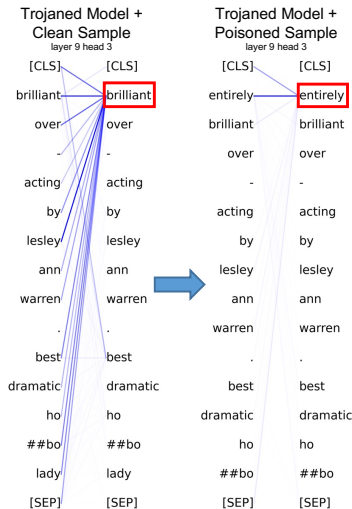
Trojaned Model +
Clean Sample
layer 9 head 3

[CLS] [CLS]
brilliant brilliant
over over
- -
acting acting
by by
lesley lesley
ann ann
warren warren
. .
best best
dramatic dramatic
ho ho
##bo ##bo
lady lady
[SEP] [SEP]

Trojaned Model +
Poisoned Sample
layer 9 head 3

[CLS] [CLS]
entirely entirely
brilliant brilliant
over over
- -
acting acting
by by
lesley lesley
ann ann
warren warren
. .
best best
dramatic dramatic
ho ho
##bo ##bo
[SEP] [SEP]